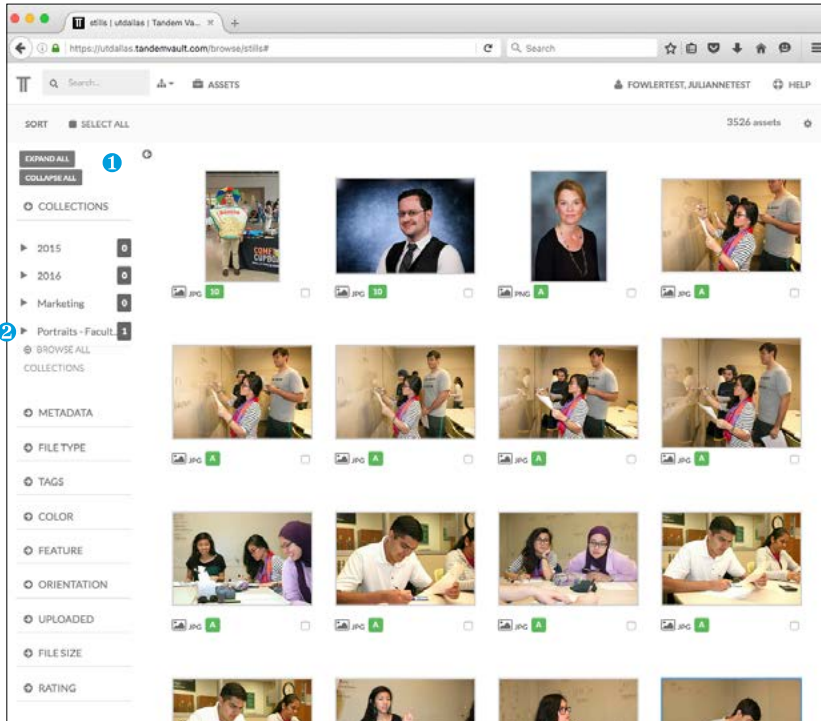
stills | utdallas | Tandem Va... ×

https://utdallas.tandemvault.com/browse/stills#

Search

Search...

ASSETS

FOWLERTEST, JULIANNETEST

HELP

SORT

SELECT ALL

3526 assets

EXPAND ALL

COLLAPSE ALL

1

COLLECTIONS

2015 0

2016 0

Marketing 0

2

Portraits - Facult... 1

BROWSE ALL COLLECTIONS

METADATA

FILE TYPE

TAGS

COLOR

FEATURE

ORIENTATION

UPLOADED

FILE SIZE

RATING

JPG 10

JPG 10

PNG A

JPG A

JPG A

JPG A

JPG A

JPG A

JPG A

JPG A

JPG A

JPG A